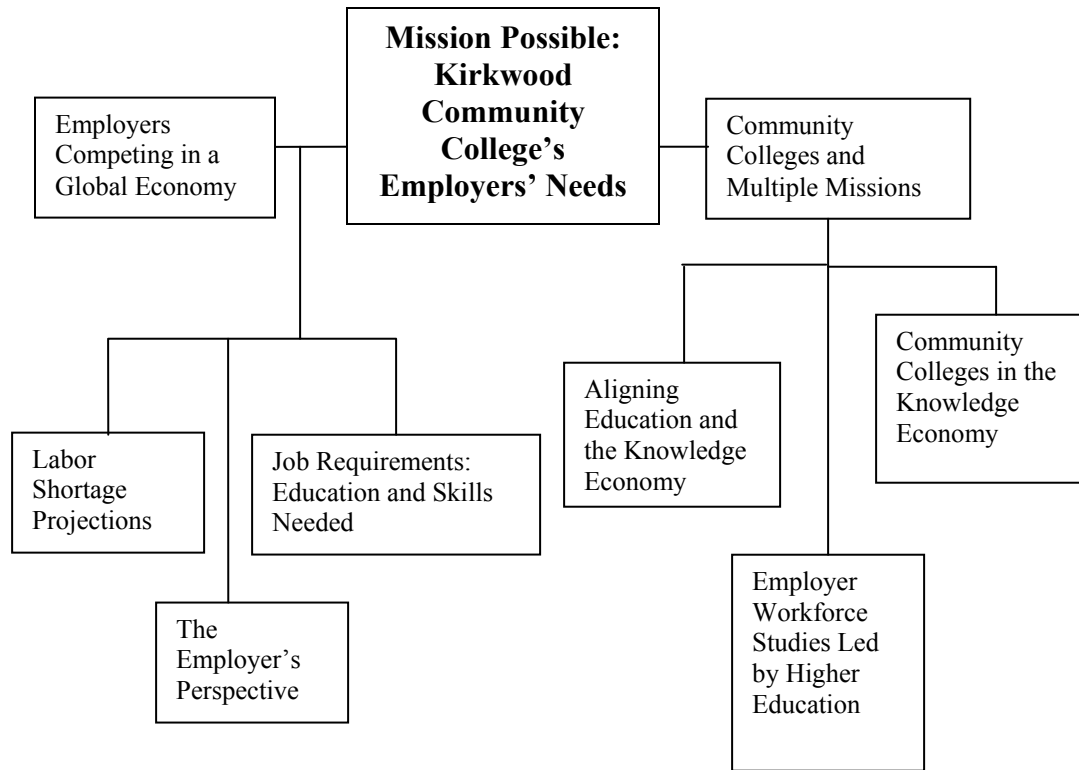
Mission Possible: Kirkwood Community College's Employers' Needs

Employers Competing in a Global Economy

Community Colleges and Multiple Missions

Labor Shortage Projections

The Employer's Perspective

Job Requirements: Education and Skills Needed

Aligning Education and the Knowledge Economy

Employer Workforce Studies Led by Higher Education

Community Colleges in the Knowledge Economy